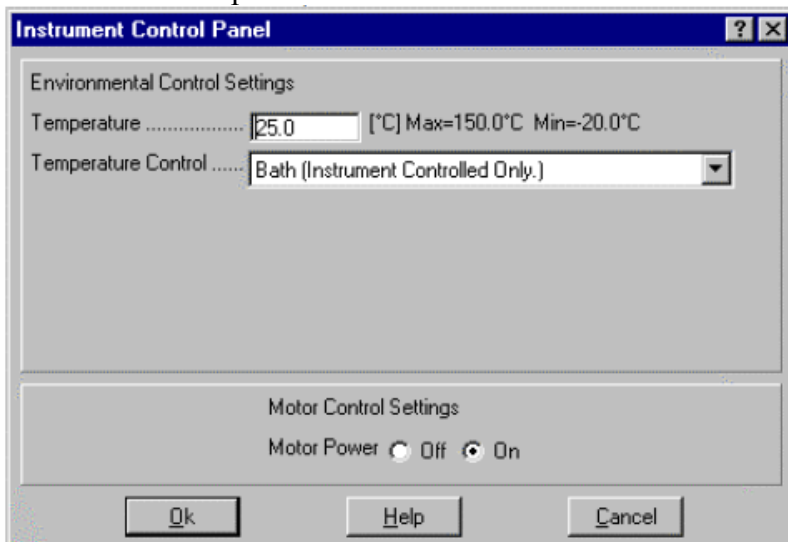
Instrument Control Panel

?

Environmental Control Settings

Temperature .................. 25.0 [°C] Max=150.0°C Min=-20.0°C

Temperature Control ...... Bath (Instrument Controlled Only.)

Motor Control Settings

Motor Power Off On

Ok

Help

Cancel